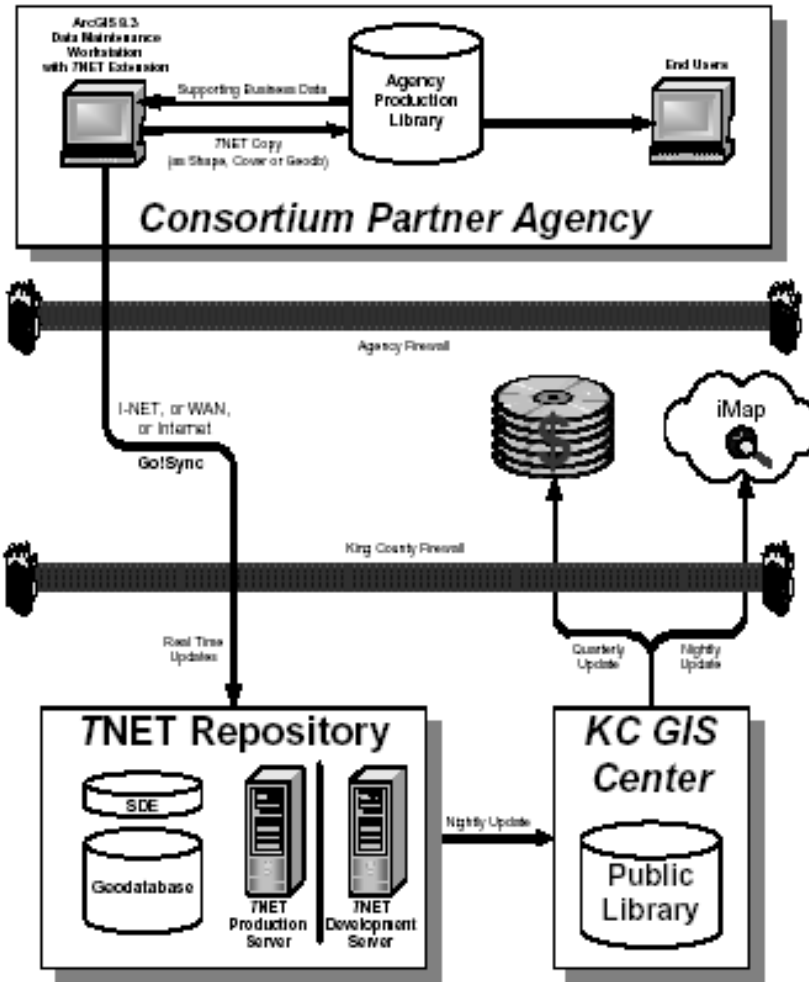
ArcGIS 9.3 Data Maintenance Workstation with 7NET Extension

Supporting Business Data

Agency Production Library

End Users

7NET Copy (as Shape, Cover or Geodb)

Consortium Partner Agency

Agency Firewall

I-NET, or WAN, or Internet

Go!Sync

$

iMap

King County Firewall

Real Time Updates

Quarterly Update

Nightly Update

7NET Repository

SDE

Geodatabase

7NET Production Server

7NET Development Server

Nightly Update

KC GIS Center

Public Library